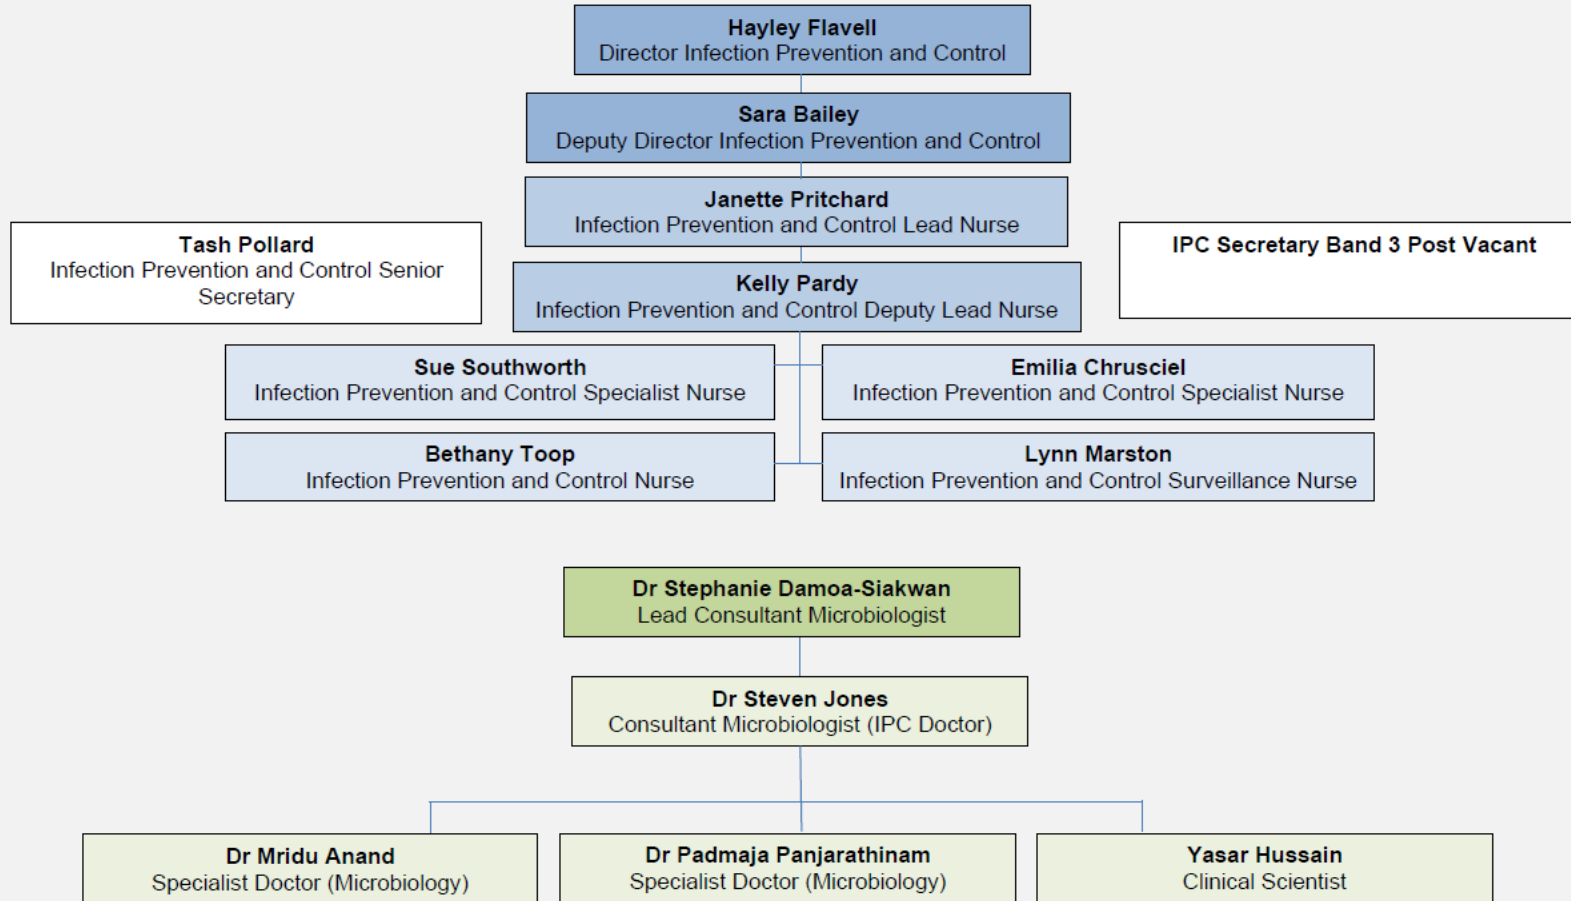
**Hayley Flavell**
Director Infection Prevention and Control

**Sara Bailey**
Deputy Director Infection Prevention and Control

**Janette Pritchard**
Infection Prevention and Control Lead Nurse

**Tash Pollard**
Infection Prevention and Control Senior Secretary

**IPC Secretary Band 3 Post Vacant**

**Kelly Pardy**
Infection Prevention and Control Deputy Lead Nurse

**Sue Southworth**
Infection Prevention and Control Specialist Nurse

**Emilia Chrusciel**
Infection Prevention and Control Specialist Nurse

**Bethany Toop**
Infection Prevention and Control Nurse

**Lynn Marston**
Infection Prevention and Control Surveillance Nurse

**Dr Stephanie Damoa-Siakwan**
Lead Consultant Microbiologist

**Dr Steven Jones**
Consultant Microbiologist (IPC Doctor)

**Dr Mridu Anand**
Specialist Doctor (Microbiology)

**Dr Padmaja Panjarathinam**
Specialist Doctor (Microbiology)

**Yasar Hussain**
Clinical Scientist